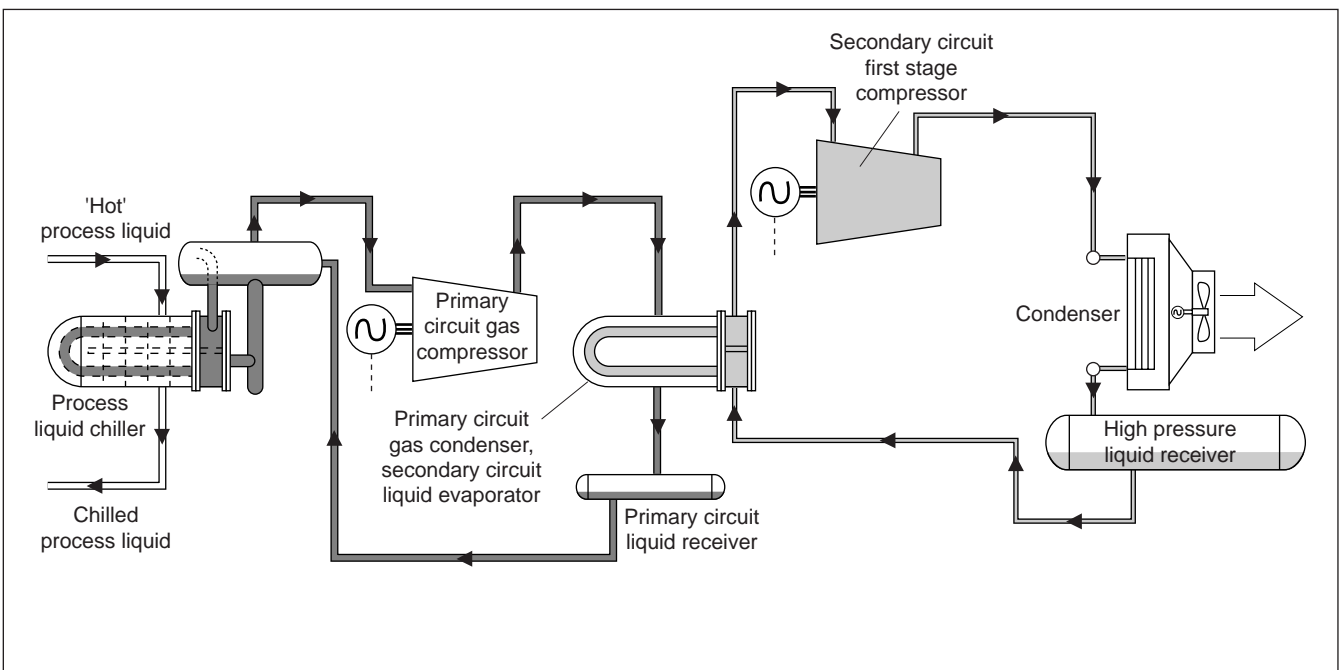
Secondary circuit first stage compressor

'Hot' process liquid

Primary circuit gas compressor

Condenser

Process liquid chiller

Primary circuit gas condenser, secondary circuit liquid evaporator

High pressure liquid receiver

Chilled process liquid

Primary circuit liquid receiver